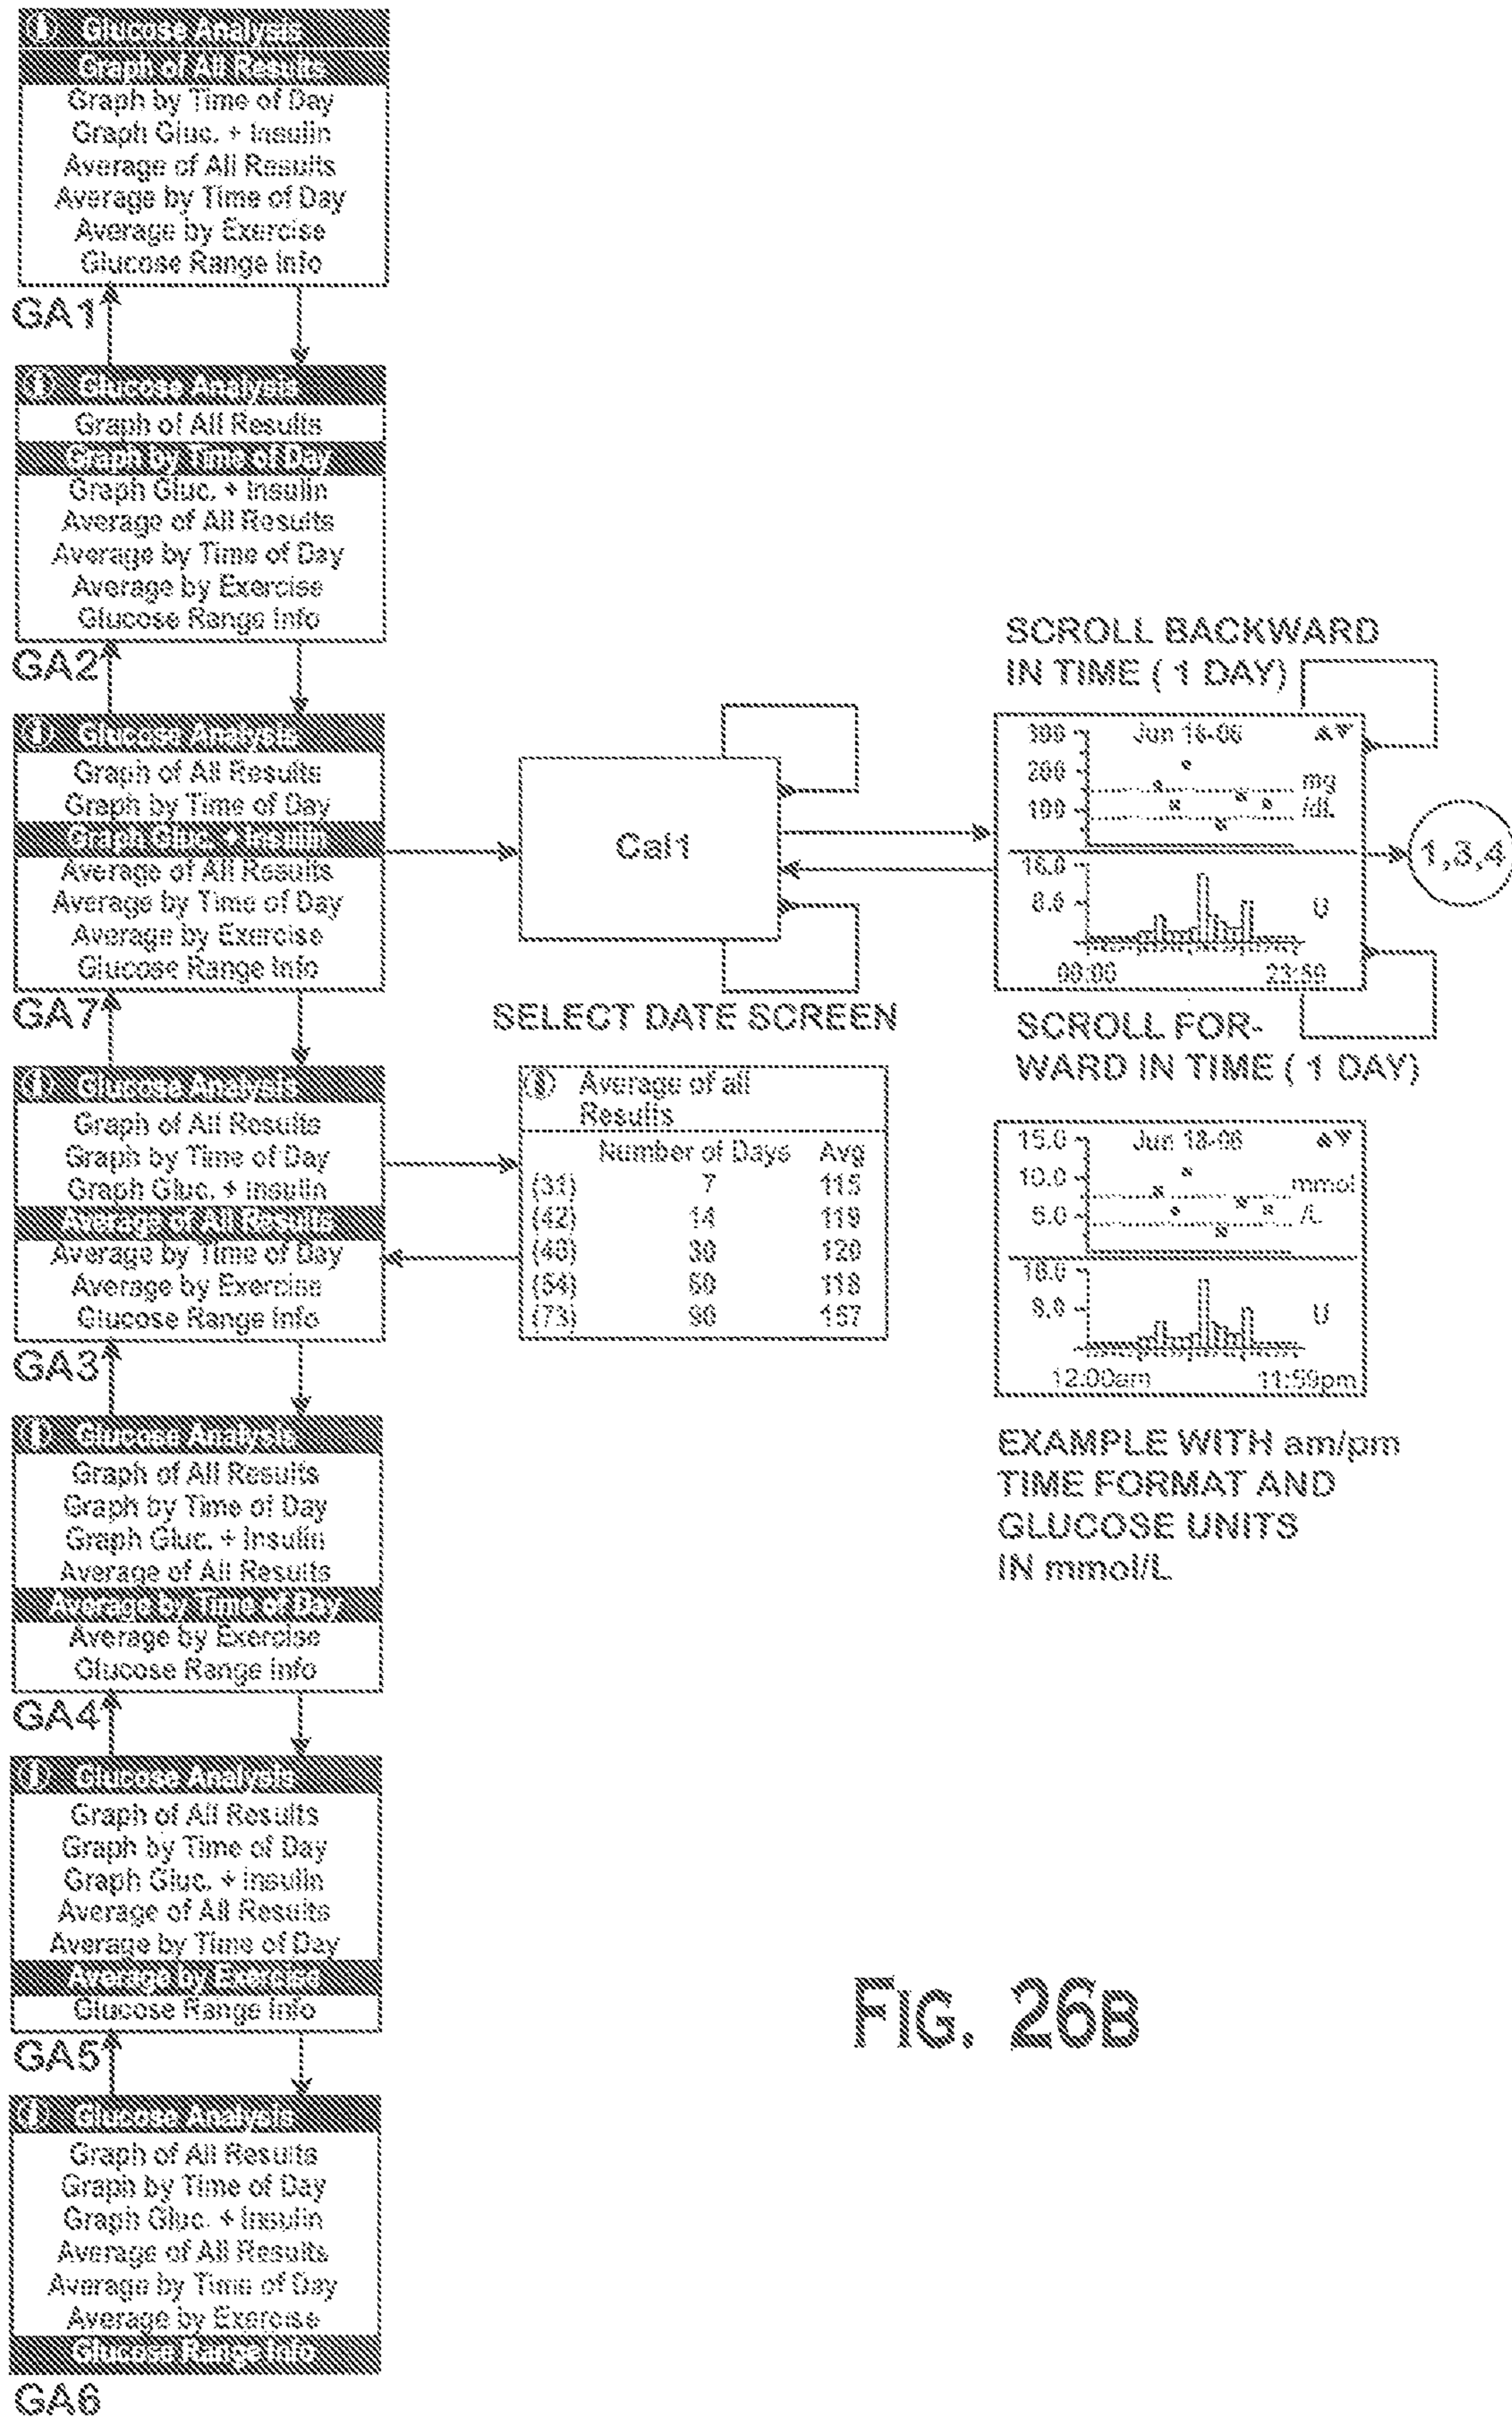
ⓘ Glucose Analysis
Graph of All Results
Graph by Time of Day
Graph Gluc. + Insulin
Average of All Results
Average by Time of Day
Average by Exercise
Glucose Range Info

GA1

ⓘ Glucose Analysis
Graph of All Results
Graph by Time of Day
Graph Gluc. + Insulin
Average of All Results
Average by Time of Day
Average by Exercise
Glucose Range Info

GA2

ⓘ Glucose Analysis
Graph of All Results
Graph by Time of Day
Graph Gluc. + Insulin
Average of All Results
Average by Time of Day
Average by Exercise
Glucose Range Info

GA7

ⓘ Glucose Analysis
Graph of All Results
Graph by Time of Day
Graph Gluc. + Insulin
Average of All Results
Average by Time of Day
Average by Exercise
Glucose Range Info

GA3

ⓘ Glucose Analysis
Graph of All Results
Graph by Time of Day
Graph Gluc. + Insulin
Average of All Results
Average by Time of Day
Average by Exercise
Glucose Range Info

GA4

ⓘ Glucose Analysis
Graph of All Results
Graph by Time of Day
Graph Gluc. + Insulin
Average of All Results
Average by Time of Day
Average by Exercise
Glucose Range Info

GA5

ⓘ Glucose Analysis
Graph of All Results
Graph by Time of Day
Graph Gluc. + Insulin
Average of All Results
Average by Time of Day
Average by Exercise
Glucose Range Info

GA6

Cal1

SELECT DATE SCREEN

SCROLL BACKWARD IN TIME ( 1 DAY)

300
200
100
Jun 16-06
mg /dL
16.0
8.0
U
00:00
23:59

1,3,4

SCROLL FORWARD IN TIME ( 1 DAY)

ⓘ Average of all Results

| | Number of Days | Avg |
|---|---|---|
| (31) | 7 | 115 |
| (42) | 14 | 119 |
| (40) | 30 | 120 |
| (54) | 60 | 118 |
| (73) | 90 | 157 |

15.0
10.0
5.0
Jun 18-06
mmol /L
16.0
8.0
U
12:00am
11:59pm

EXAMPLE WITH am/pm TIME FORMAT AND GLUCOSE UNITS IN mmol/L

FIG. 26B